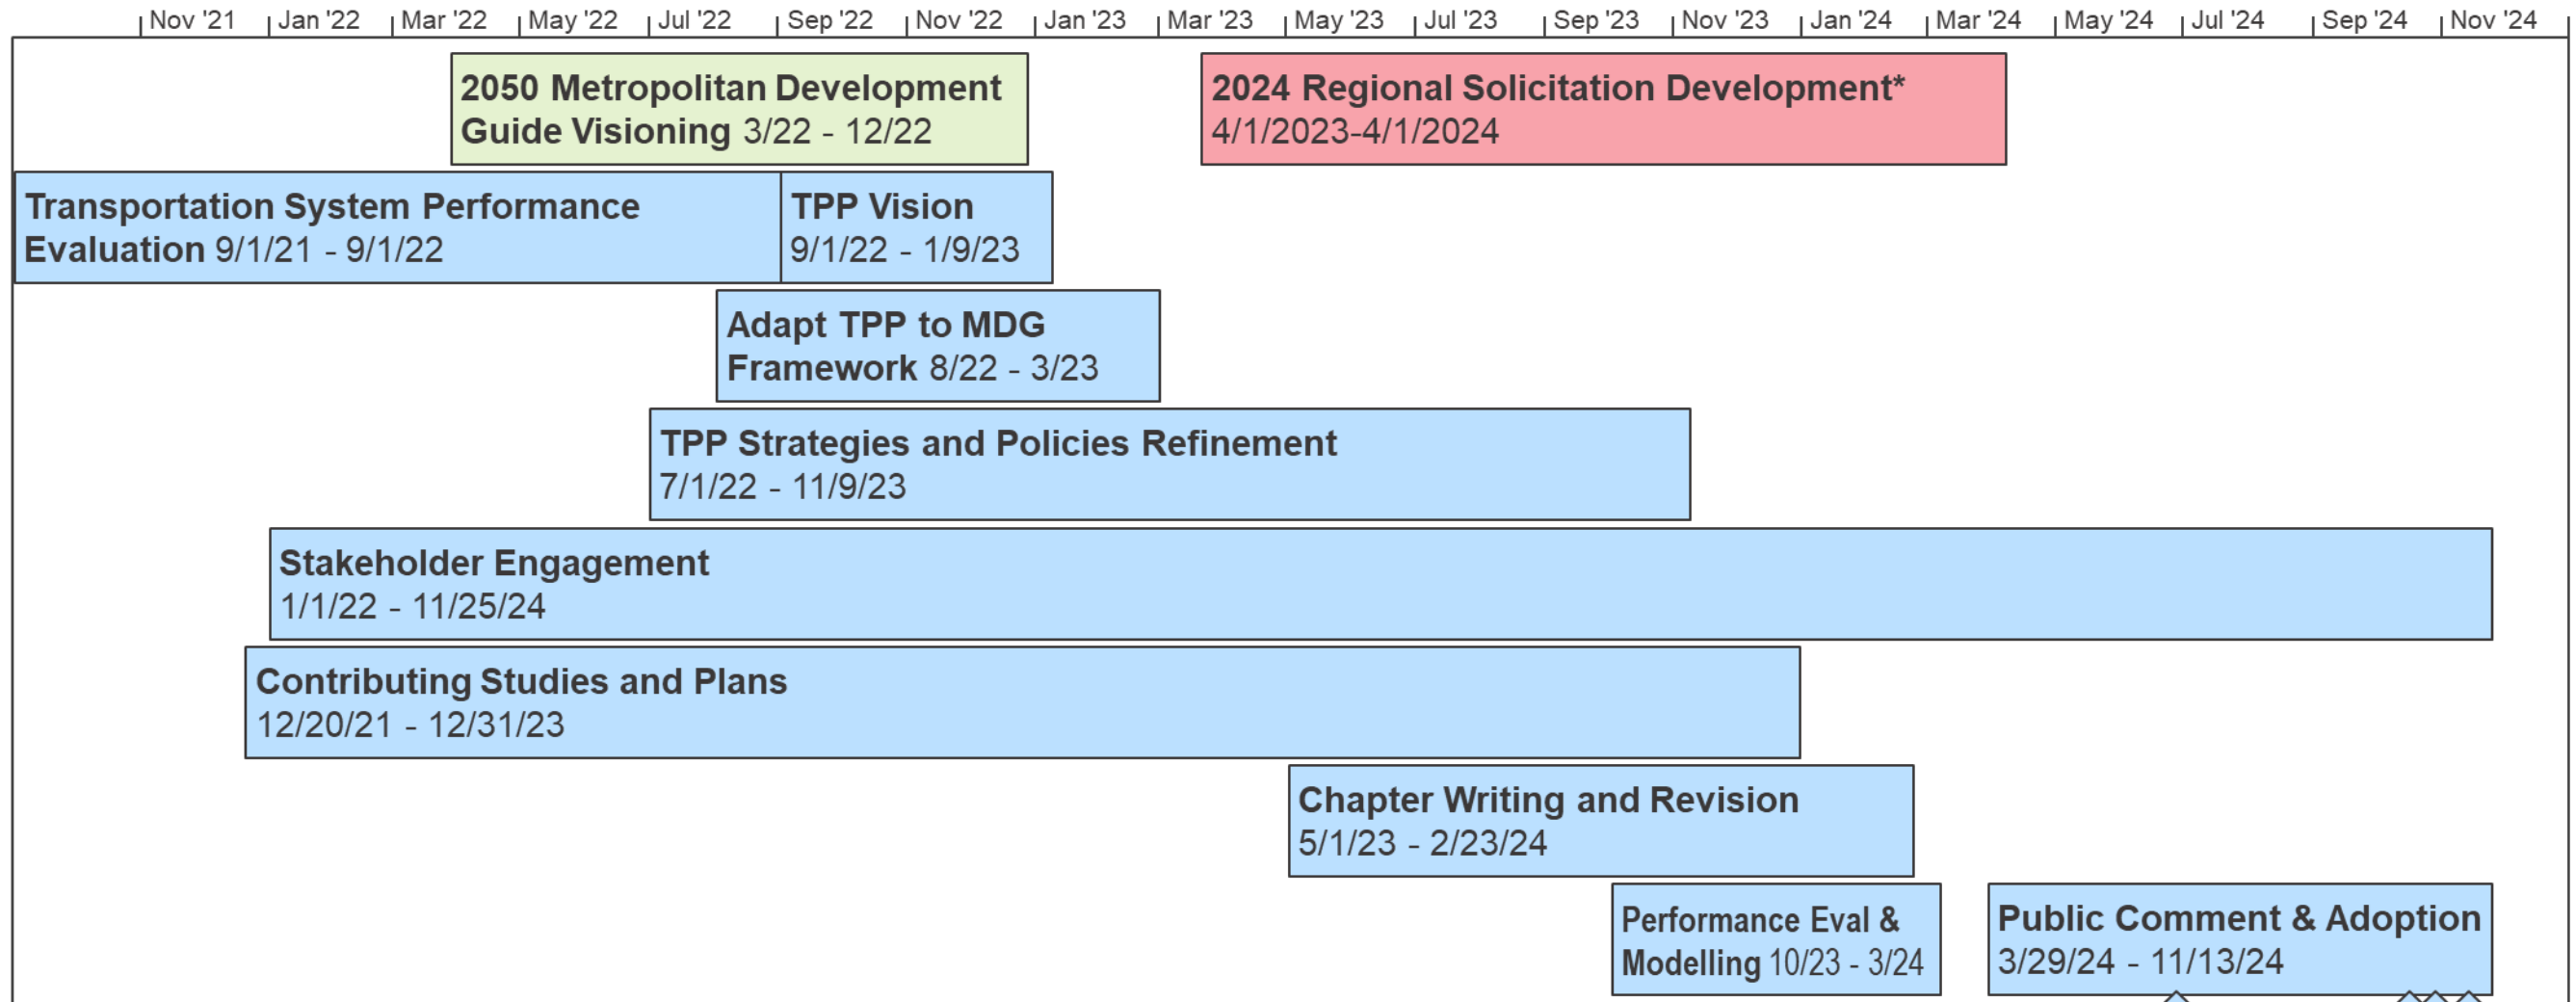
Nov '21 Jan '22 Mar '22 May '22 Jul '22 Sep '22 Nov '22 Jan '23 Mar '23 May '23 Jul '23 Sep '23 Nov '23 Jan '24 Mar '24 May '24 Jul '24 Sep '24 Nov '24

2050 Metropolitan Development Guide Visioning 3/22 - 12/22

2024 Regional Solicitation Development* 4/1/2023-4/1/2024

Transportation System Performance Evaluation 9/1/21 - 9/1/22

TPP Vision 9/1/22 - 1/9/23

Adapt TPP to MDG Framework 8/22 - 3/23

TPP Strategies and Policies Refinement 7/1/22 - 11/9/23

Stakeholder Engagement 1/1/22 - 11/25/24

Contributing Studies and Plans 12/20/21 - 12/31/23

Chapter Writing and Revision 5/1/23 - 2/23/24

Performance Eval & Modelling 10/23 - 3/24

Public Comment & Adoption 3/29/24 - 11/13/24